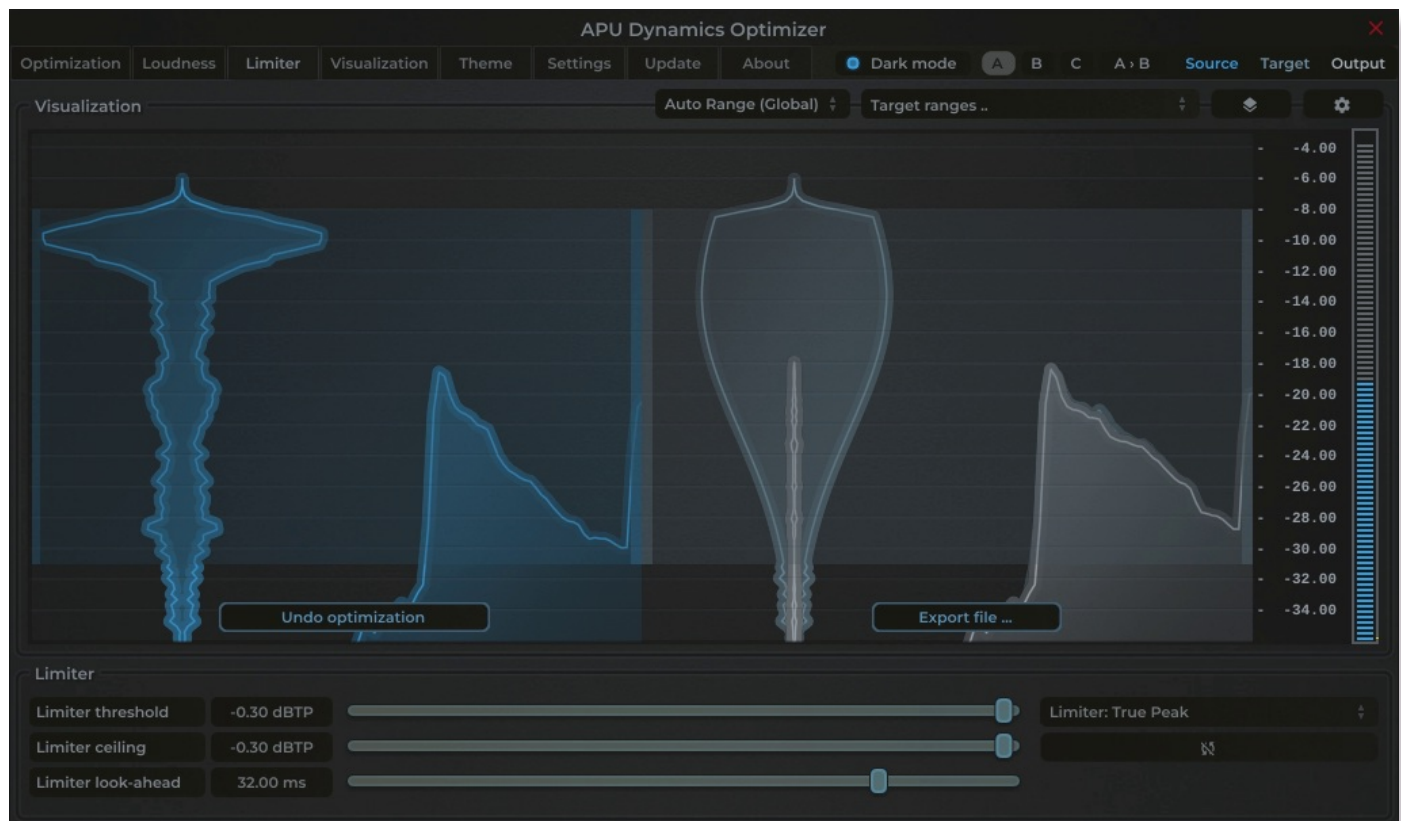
APU Dynamics Optimizer

Optimization Loudness Limiter Visualization Theme Settings Update About Dark mode A B C A › B Source Target Output

Visualization

Auto Range (Global) Target ranges ..

-4.00
-6.00
-8.00
-10.00
-12.00
-14.00
-16.00
-18.00
-20.00
-22.00
-24.00
-26.00
-28.00
-30.00
-32.00
-34.00

Undo optimization

Export file ...

Limiter

Limiter threshold -0.30 dBTP
Limiter ceiling -0.30 dBTP
Limiter look-ahead 32.00 ms

Limiter: True Peak